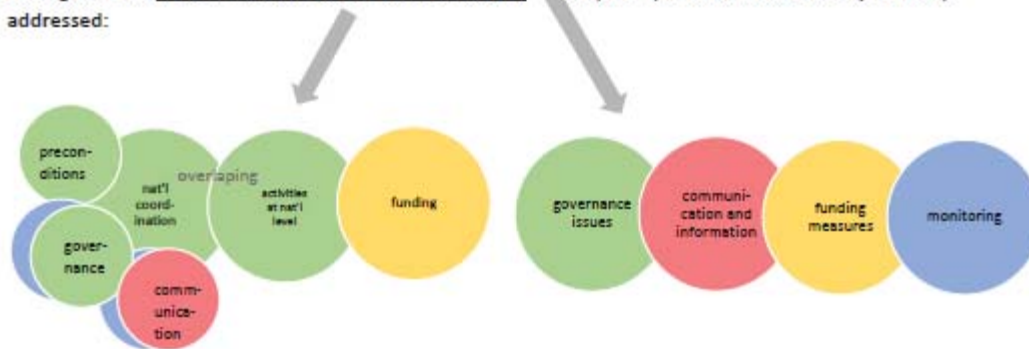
addressed:

precon-ditions

nat'l coord-ination

overlaping

activities at nat'l level

funding

gover-nance

commu-nica-tion

governance issues

communi-cation and information

funding measures

monitoring